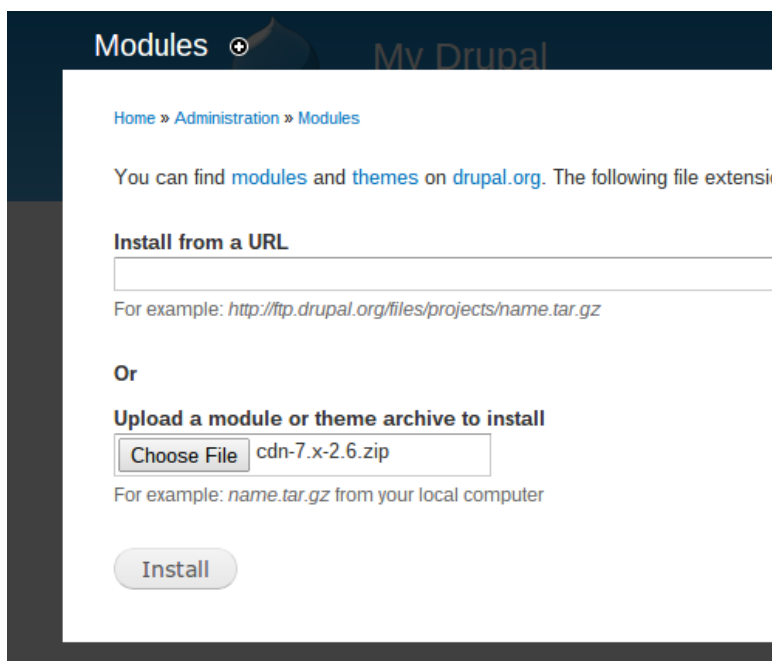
Modules ⊕

My Drupal

Home » Administration » Modules

You can find modules and themes on drupal.org. The following file extensi

Install from a URL

For example: *http://ftp.drupal.org/files/projects/name.tar.gz*

Or

Upload a module or theme archive to install

Choose File cdn-7.x-2.6.zip

For example: *name.tar.gz* from your local computer

Install